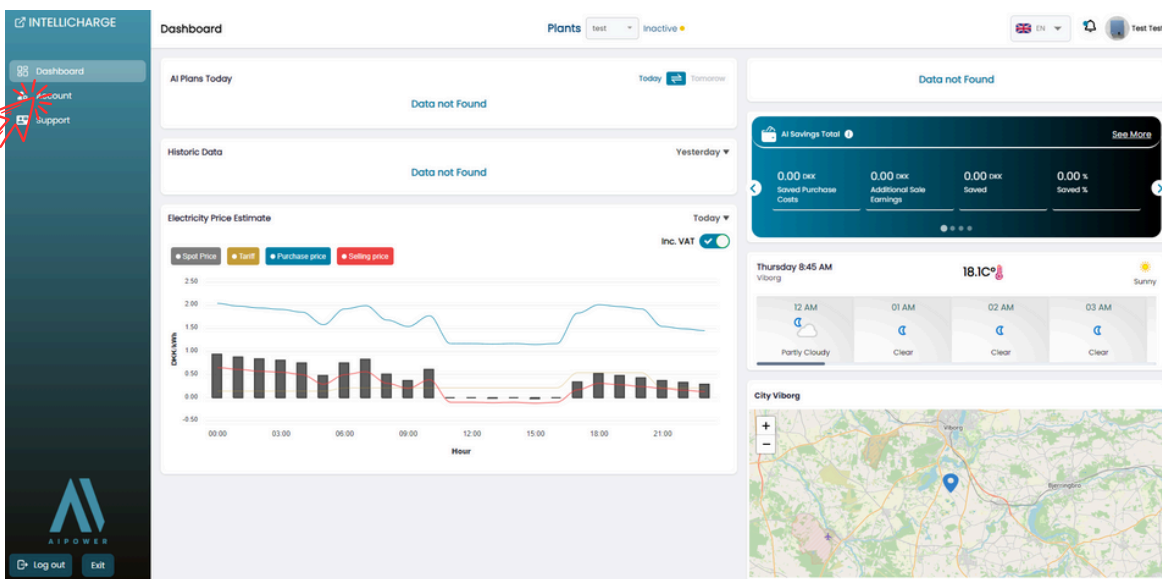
INTELLICHARGE

Dashboard
Account
Support

AIPOWER

Log out
Exit

Dashboard

Plants test Inactive

EN

Test Test

AI Plans Today
Today Tomorrow
Data not Found

Historic Data
Yesterday
Data not Found

Electricity Price Estimate
Today
Inc. VAT

Spot Price
Tariff
Purchase price
Selling price

2.50
2.00
1.50
1.00
0.50
0.00
-0.50

DKK/kWh

00:00 03:00 06:00 09:00 12:00 15:00 18:00 21:00
Hour

Data not Found

AI Savings Total
See More

0.00 DKK
Saved Purchase Costs

0.00 DKK
Additional Sale Earnings

0.00 DKK
Saved

0.00 %
Saved %

Thursday 8:45 AM
Viborg
18.1C°
Sunny

12 AM
Partly Cloudy

01 AM
Clear

02 AM
Clear

03 AM
Clear

City Viborg

+
−

Viborg
Bjerringbro